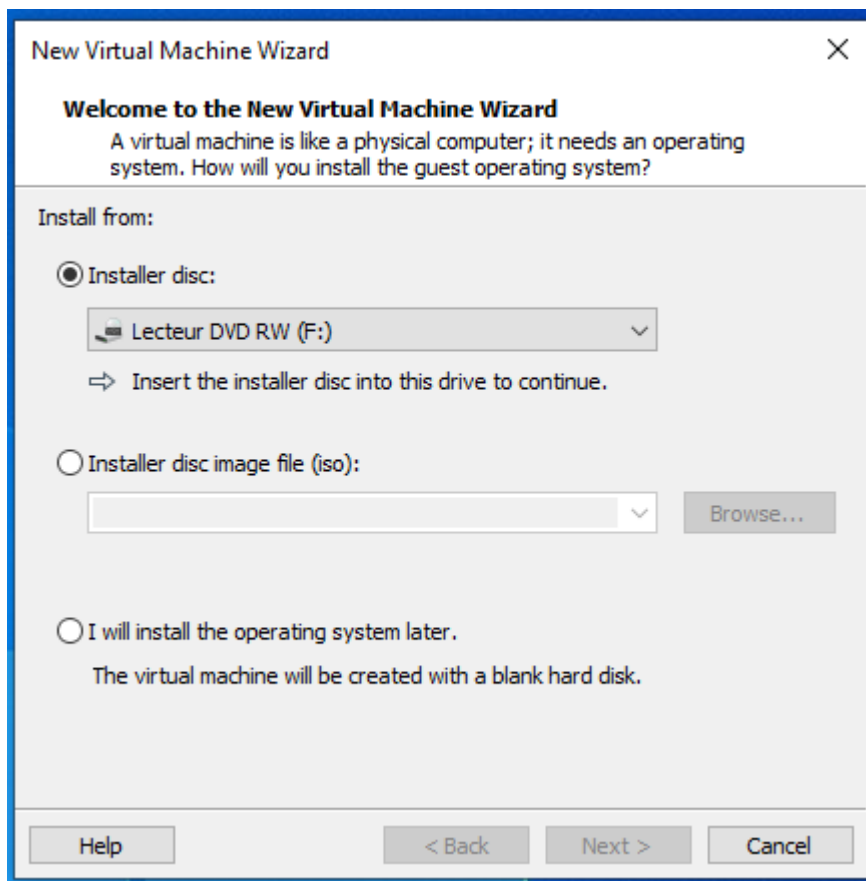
New Virtual Machine Wizard

Welcome to the New Virtual Machine Wizard

A virtual machine is like a physical computer; it needs an operating system. How will you install the guest operating system?

Install from:

Installer disc:

Lecteur DVD RW (F:)

⇨ Insert the installer disc into this drive to continue.

Installer disc image file (iso):

Browse...

I will install the operating system later.

The virtual machine will be created with a blank hard disk.

Help

< Back

Next >

Cancel